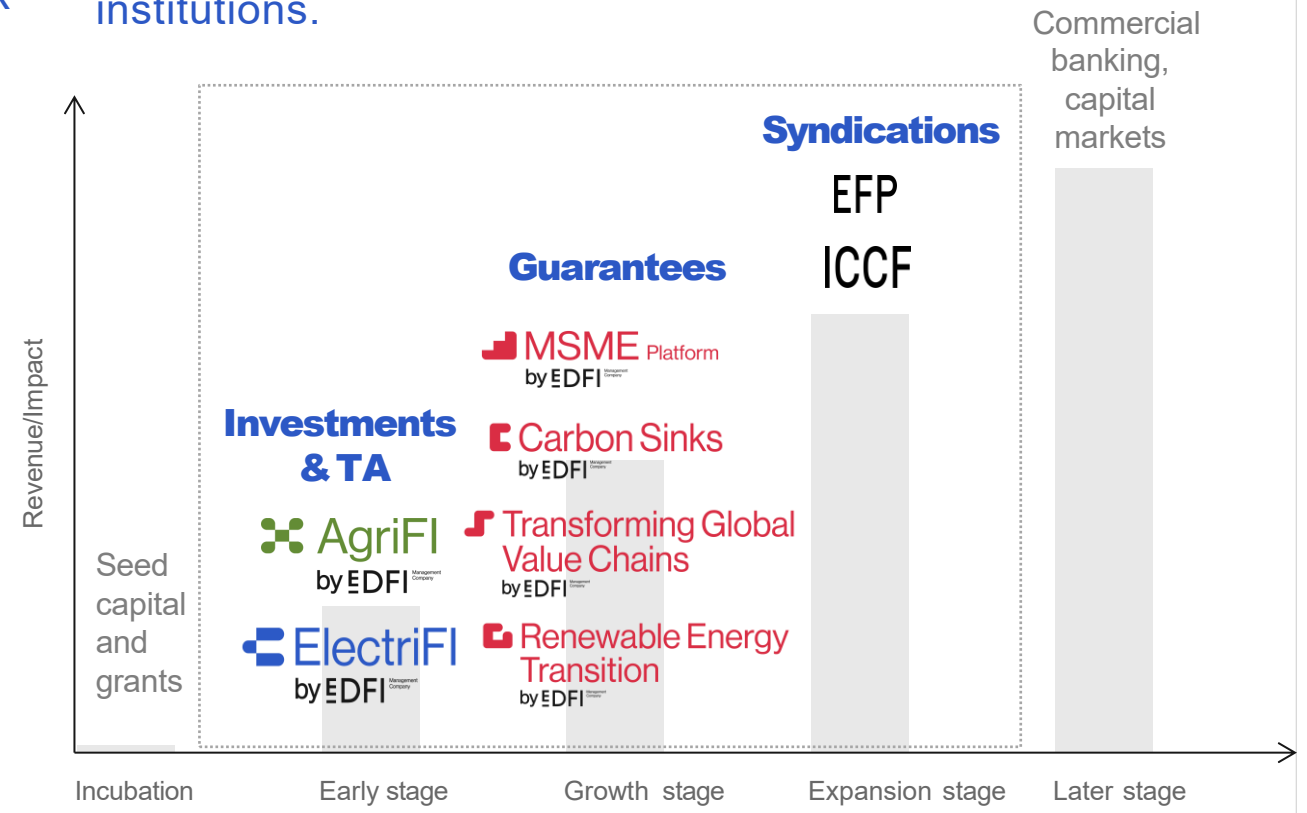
institutions.

Commercial banking, capital markets

Syndications

EFP

ICCF

Guarantees

MSME Platform
by EDFI Management Company

Investments & TA

Carbon Sinks
by EDFI Management Company

Revenue/Impact

AgriFI
by EDFI Management Company

Transforming Global Value Chains
by EDFI Management Company

Seed capital and grants

ElectriFI
by EDFI Management Company

Renewable Energy Transition
by EDFI Management Company

Incubation

Early stage

Growth stage

Expansion stage

Later stage